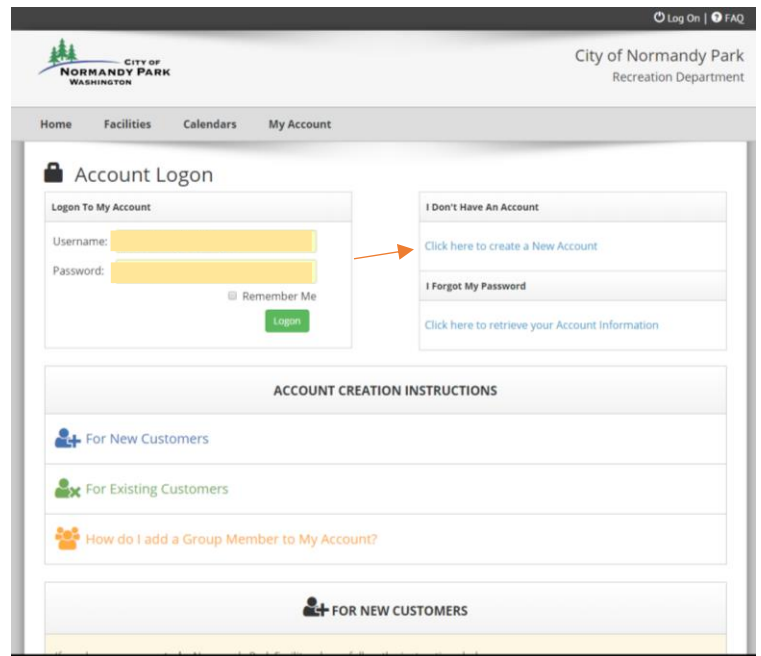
Log On | FAQ

CITY OF NORMANDY PARK WASHINGTON

City of Normandy Park
Recreation Department

Home Facilities Calendars My Account

Account Logon

Logon To My Account

Username:

Password:

Remember Me

Logon

I Don't Have An Account

Click here to create a New Account

I Forgot My Password

Click here to retrieve your Account Information

ACCOUNT CREATION INSTRUCTIONS

For New Customers

For Existing Customers

How do I add a Group Member to My Account?

FOR NEW CUSTOMERS

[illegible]